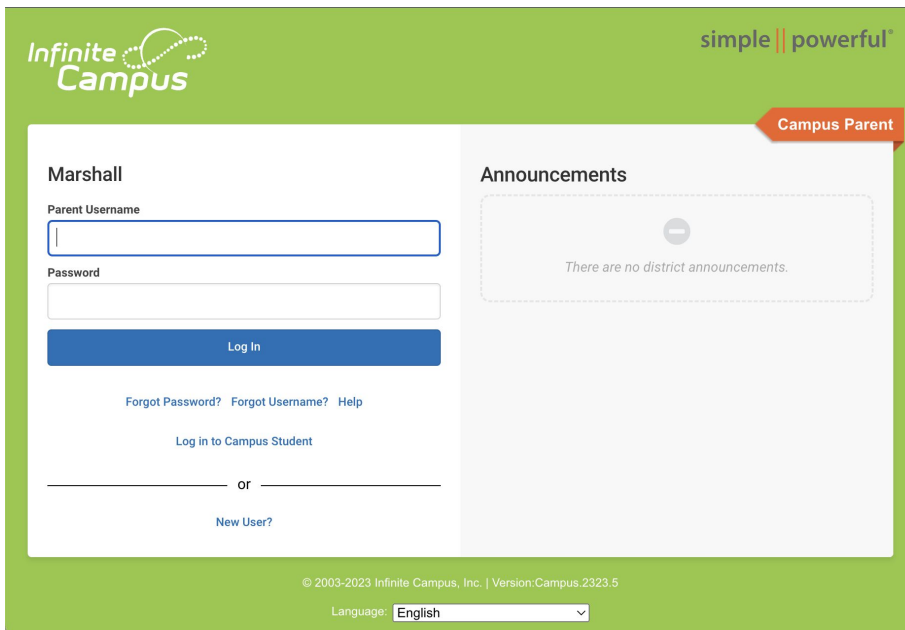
Infinite Campus

simple || powerful®

Campus Parent

Marshall

Parent Username

Password

Log In

Forgot Password? Forgot Username? Help

Log in to Campus Student

or

New User?

Announcements

There are no district announcements.

© 2003-2023 Infinite Campus, Inc. | Version:Campus.2323.5

Language: English